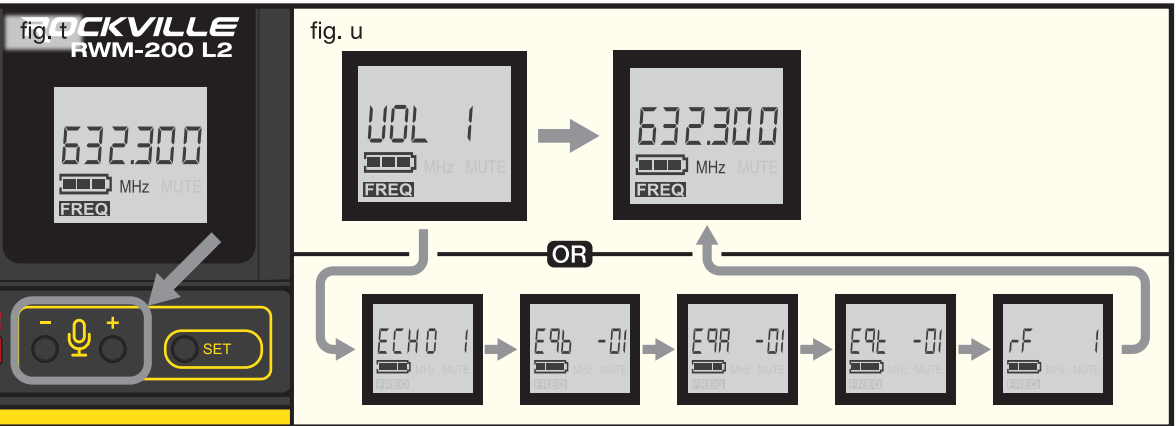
fig. t
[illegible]CKVILLE
RWM-200 L2

632.300
MHz MUTE
FREQ

– +
SET

fig. u

VOL 1
MHz MUTE
FREQ

632.300
MHz MUTE
FREQ

OR

ECHO 1
MHz MUTE
FREQ

E9b -01
MHz MUTE
FREQ

E9A -01
MHz MUTE
FREQ

E9t -01
MHz MUTE
FREQ

rF 1
MHz MUTE
FREQ